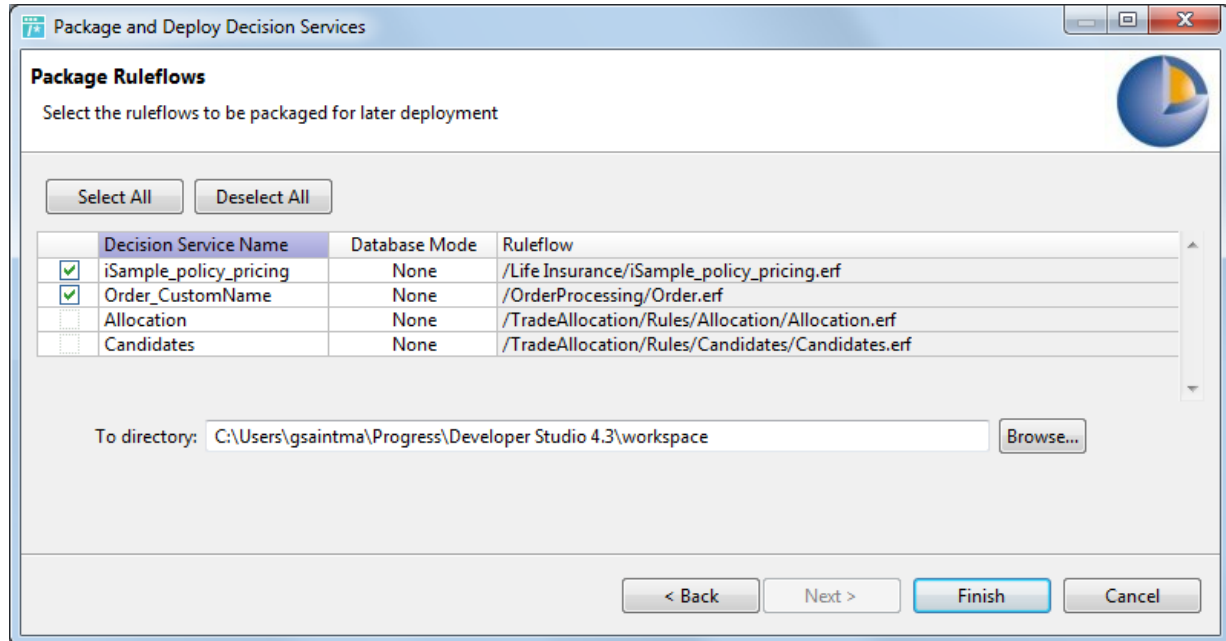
Package and Deploy Decision Services

Package Ruleflows

Select the ruleflows to be packaged for later deployment

Select All Deselect All

| | Decision Service Name | Database Mode | Ruleflow |
|---|---|---|---|
| ✓ | iSample_policy_pricing | None | /Life Insurance/iSample_policy_pricing.erf |
| ✓ | Order_CustomName | None | /OrderProcessing/Order.erf |
| | Allocation | None | /TradeAllocation/Rules/Allocation/Allocation.erf |
| | Candidates | None | /TradeAllocation/Rules/Candidates/Candidates.erf |

To directory: C:\Users\gsaintma\Progress\Developer Studio 4.3\workspace Browse...

< Back Next > Finish Cancel